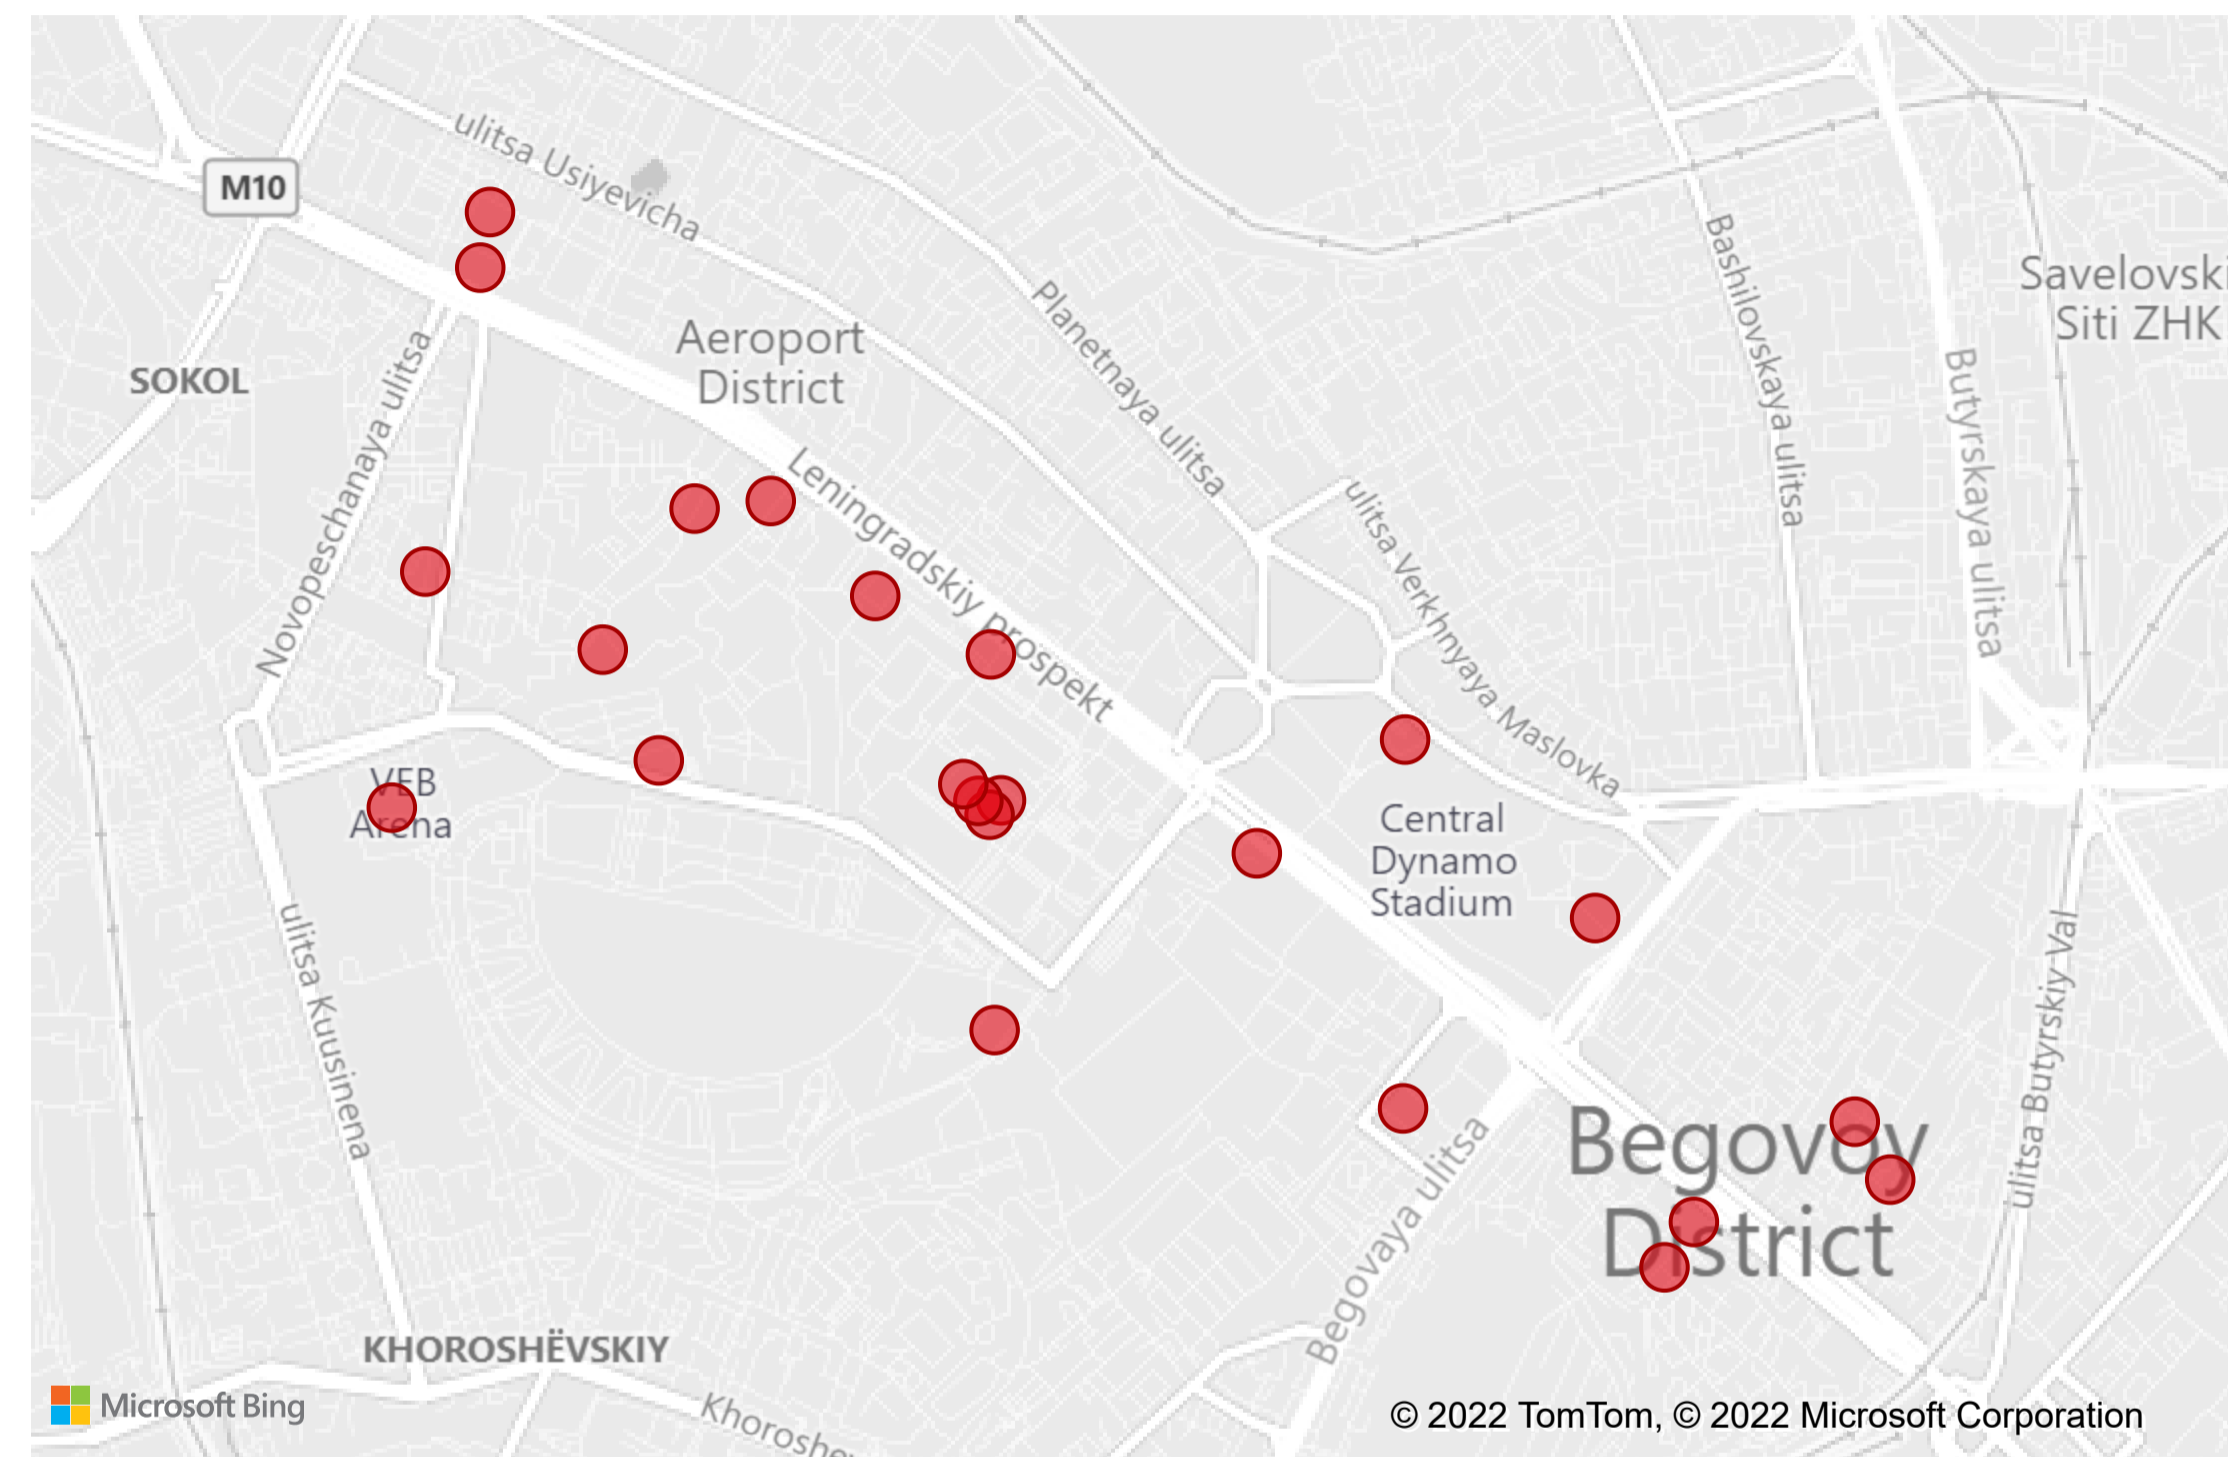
M10
ulitsa Usiyevicha
SOKOL
Aeroport District
Planetnaya ulitsa
Bashilovskaya ulitsa
Savelovski Siti ZHK
Butyrskaya ulitsa
Novopeschanaya ulitsa
Leningradskiy prospekt
ulitsa Verkhnyaya Maslovka
VEB Arena
Central Dynamo Stadium
ulitsa Kuusinena
ulitsa Butyrskiy Val
Begovaya ulitsa
Begovoy District
KHOROSHËVSKIY
Khoroshe
Microsoft Bing
© 2022 TomTom, © 2022 Microsoft Corporation